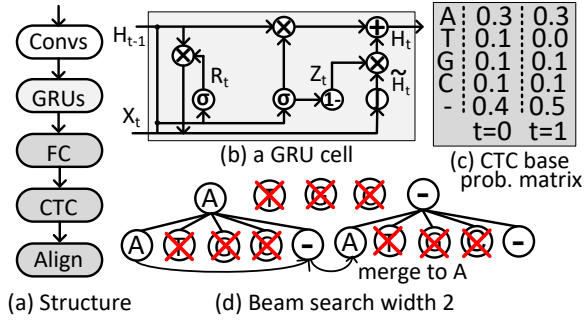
Convs
GRUs
FC
CTC
Align
(a) Structure

$H_{t-1}$
$H_t$
$R_t$
$Z_t$
1-
$\tilde{H}_t$
$X_t$
σ
σ
(b) a GRU cell

| | | |
|---|---|---|
| A | 0.3 | 0.3 |
| T | 0.1 | 0.0 |
| G | 0.1 | 0.1 |
| C | 0.1 | 0.1 |
| - | 0.4 | 0.5 |
| | t=0 | t=1 |

(c) CTC base prob. matrix

A
-
A
-
A
-
merge to A
(d) Beam search width 2